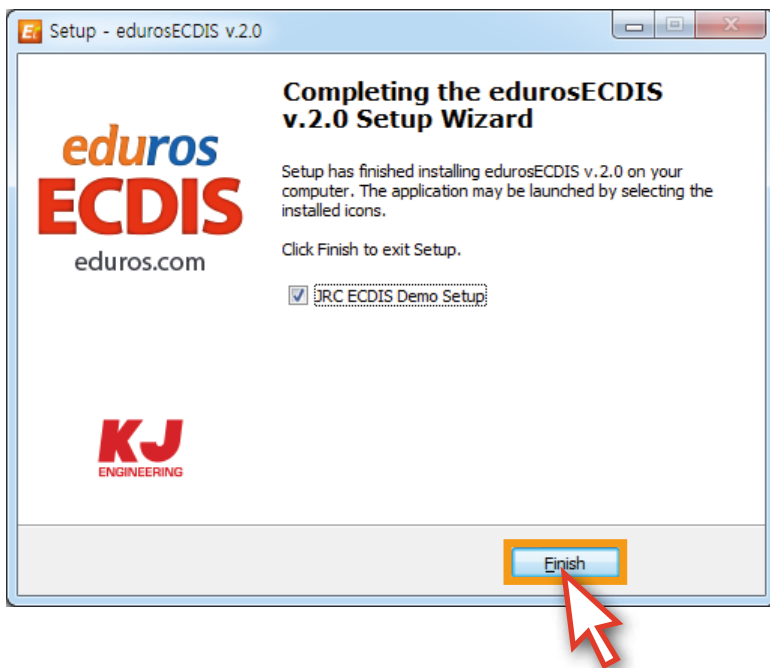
Setup - edurosECDIS v.2.0

eduros
ECDIS
eduros.com

KJ
ENGINEERING

Completing the edurosECDIS v.2.0 Setup Wizard

Setup has finished installing edurosECDIS v.2.0 on your computer. The application may be launched by selecting the installed icons.

Click Finish to exit Setup.

JRC ECDIS Demo Setup

Finish